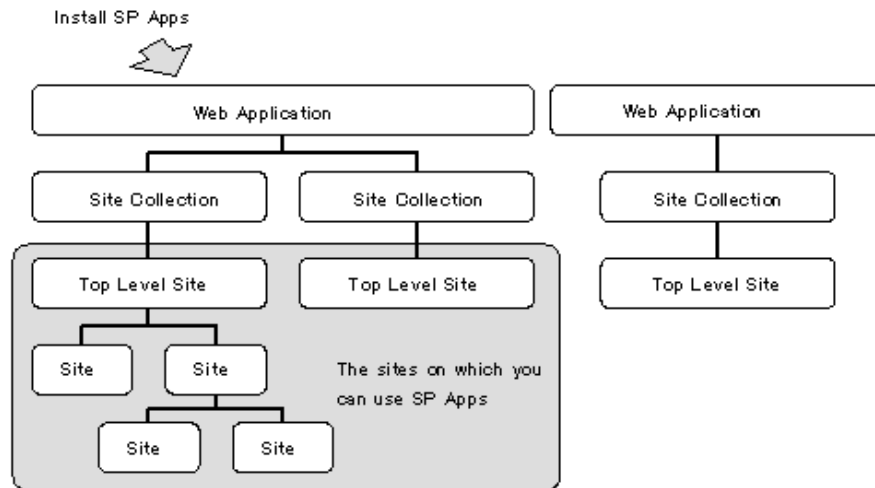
Install SP Apps

Web Application

Web Application

Site Collection

Site Collection

Site Collection

Top Level Site

Top Level Site

Top Level Site

Site

Site

The sites on which you can use SP Apps

Site

Site